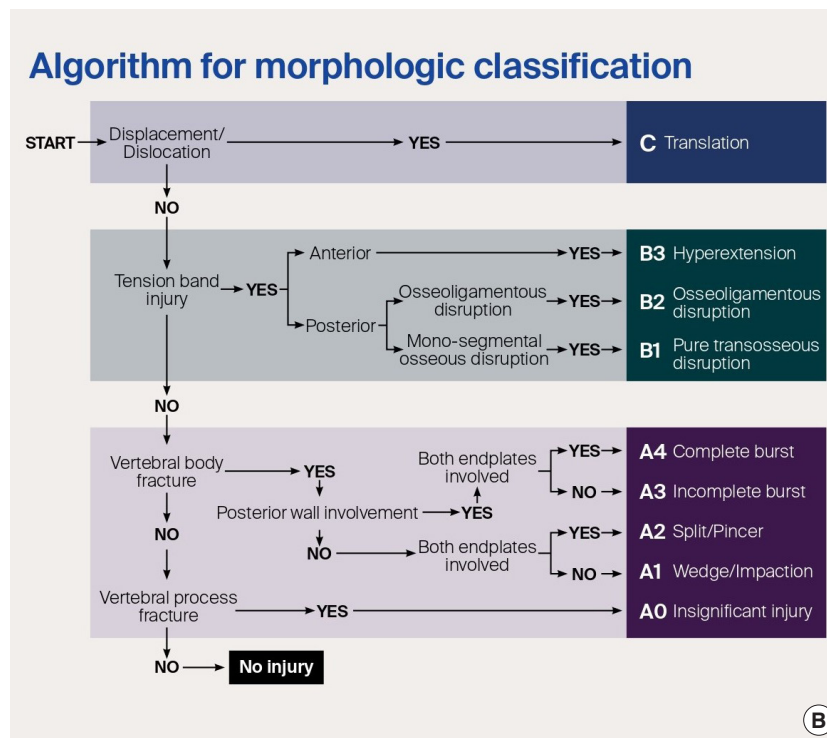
Algorithm for morphologic classification

START Displacement/ Dislocation YES C Translation

NO

Tension band injury YES Anterior YES B3 Hyperextension

Posterior Osseoligamentous disruption YES B2 Osseoligamentous disruption

Mono-segmental osseous disruption YES B1 Pure transosseous disruption

NO

Vertebral body fracture YES

Posterior wall involvement YES

Both endplates involved YES A4 Complete burst

NO A3 Incomplete burst

NO Both endplates involved YES A2 Split/Pincer

NO A1 Wedge/Impaction

NO

Vertebral process fracture YES A0 Insignificant injury

NO No injury

B